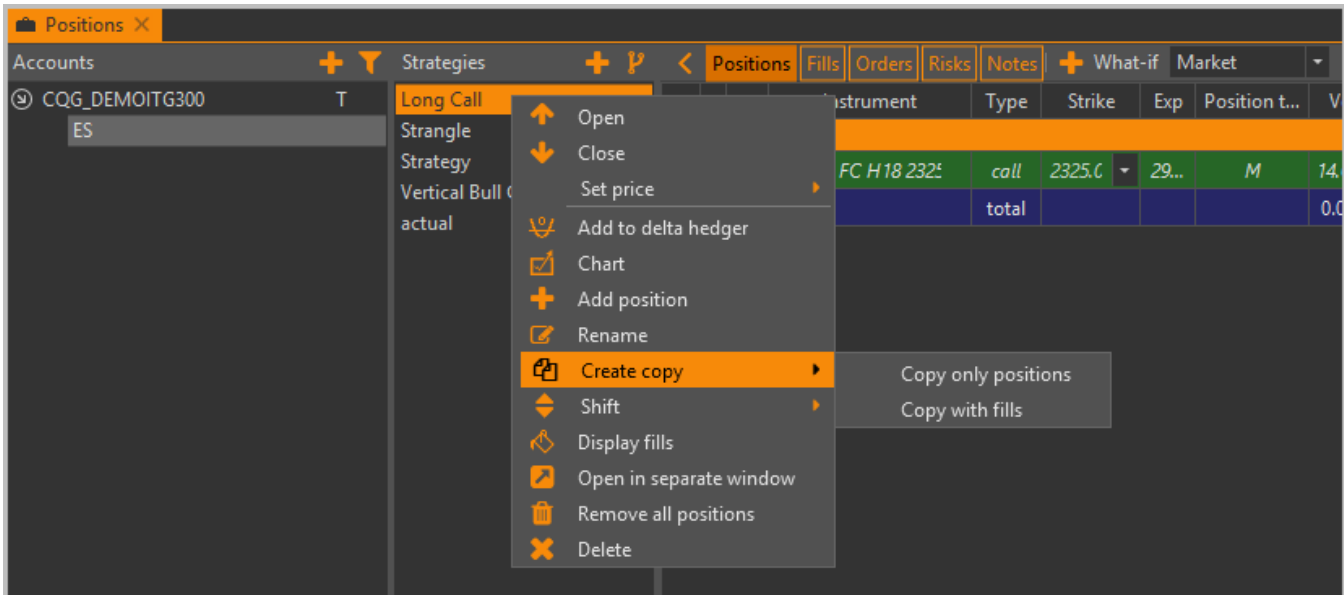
Positions ✕

Accounts

CQG_DEMOITG300 T

ES

Strategies

Long Call

Strangle

Strategy

Vertical Bull C

actual

Positions | Fills | Orders | Risks | Notes | What-if | Market

| | nstrument | Type | Strike | Exp | Position t... | V |
|---|---|---|---|---|---|---|
| | | | | | | |
| | FC H18 2325 | call | 2325.0 | 29... | M | 14. |
| | | total | | | | 0.0 |

Open

Close

Set price

Add to delta hedger

Chart

Add position

Rename

Create copy

Shift

Display fills

Open in separate window

Remove all positions

Delete

Copy only positions

Copy with fills